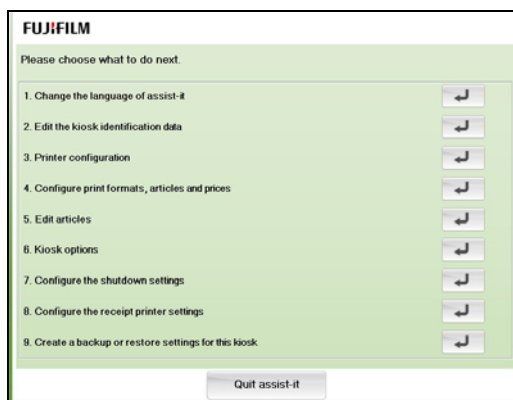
FUJIFILM

Please choose what to do next.

1. Change the language of assist-it

2. Edit the kiosk identification data

3. Printer configuration

4. Configure print formats, articles and prices

5. Edit articles

6. Kiosk options

7. Configure the shutdown settings

8. Configure the receipt printer settings

9. Create a backup or restore settings for this kiosk

Quit assist-it